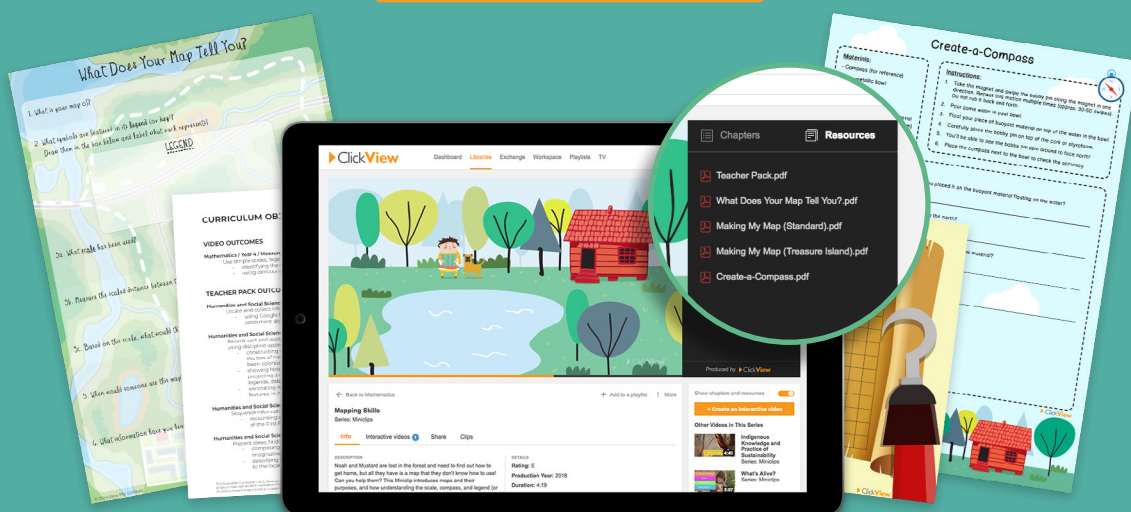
What Does Your Map Tell You?

1. What is your map of?

2. What symbols are featured in its legend (or key)? Draw them in the box below and label what each represents.

LEGEND

3a. What scale has been used?

3b. Measure the scaled distance between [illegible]

3c. Based on the scale, what would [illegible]

4. What would someone use this map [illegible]

5. When would someone use this map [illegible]

6. What information have you learned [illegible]

CURRICULUM OB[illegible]

VIDEO OUTCOMES

Mathematics / Year 4 / Measure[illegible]

TEACHER PACK OUTCO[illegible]

Humanities and Social Scien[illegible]

Humanities and Social Scien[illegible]

Humanities and Social Scie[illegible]

Humanities and Social Scien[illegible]

ClickView

Dashboard Libraries Exchange Workspace Playlists TV

Chapters

Resources

Teacher Pack.pdf

What Does Your Map Tell You?.pdf

Making My Map (Standard).pdf

Making My Map (Treasure Island).pdf

Create-a-Compass.pdf

Produced by ClickView

Back to Mathematics

Add to a playlist

More

Mapping Skills

Series: Miniclips

Info Interactive videos Share Clips

DESCRIPTION

Noah and Mustard are lost in the forest and need to find out how to get home, but all they have is a map that they don't know how to use! Can you help them? This Miniclip introduces maps and their purposes, and how understanding the scale, compass, and legend (or

DETAILS

Rating: E

Production Year: 2018

Duration: 4:19

Show chapters and resources

+ Create an interactive video

Other Videos in This Series

Indigenous Knowledge and Practice of Sustainability

Series: Miniclips

What's Alive?

Series: Miniclips

Create-a-Compass

Materials:

- Compass (for reference)

Instructions:

1. Take the magnet and swipe the bobby pin along the magnet in one direction. Repeat this motion multiple times (approx. 30-50 swipes). Do not rub it back and forth.

2. Pour some water in your bowl.

3. Float your piece of buoyant material on top of the water in the bowl.

4. Carefully place the bobby pin on top of the cork or styrofoam.

5. You'll be able to see the bobby pin move around to face north!

6. Place the compass next to the bowl to check the accuracy.

ClickView

ClickView